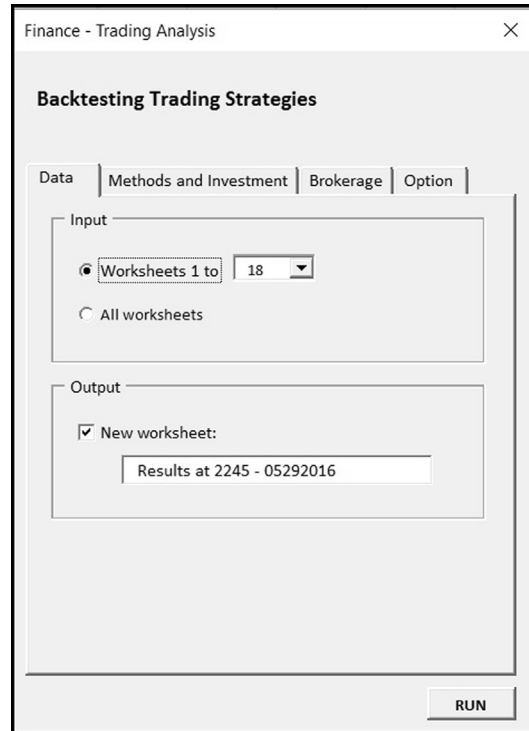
Finance - Trading Analysis ×

Backtesting Trading Strategies

Data | Methods and Investment | Brokerage | Option

Input

Worksheets 1 to 18

All worksheets

Output

New worksheet:

Results at 2245 - 05292016

RUN